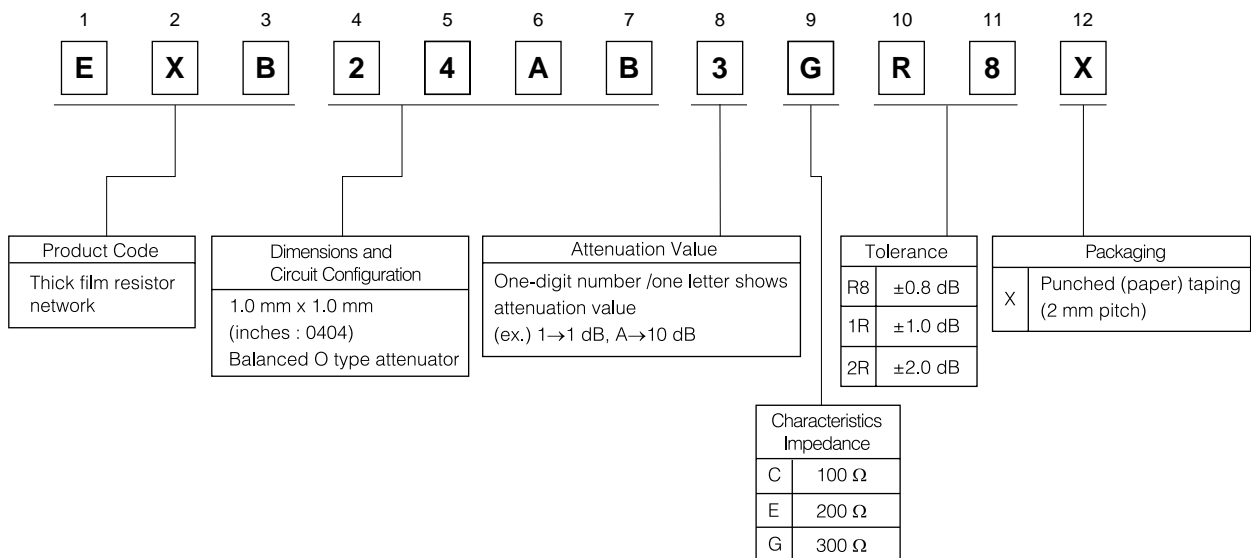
1 2 3 4 5 6 7 8 9 10 11 12

E X B 2 4 A B 3 G R 8 X

Product Code
Thick film resistor network

Dimensions and Circuit Configuration
1.0 mm x 1.0 mm (inches : 0404) Balanced O type attenuator

Attenuation Value
One-digit number /one letter shows attenuation value (ex.) 1→1 dB, A→10 dB

Tolerance

| R8 | ±0.8 dB |
|---|---|
| 1R | ±1.0 dB |
| 2R | ±2.0 dB |

Packaging

| X | Punched (paper) taping (2 mm pitch) |
|---|---|

Characteristics Impedance

| C | 100 $\Omega$ |
|---|---|
| E | 200 $\Omega$ |
| G | 300 $\Omega$ |